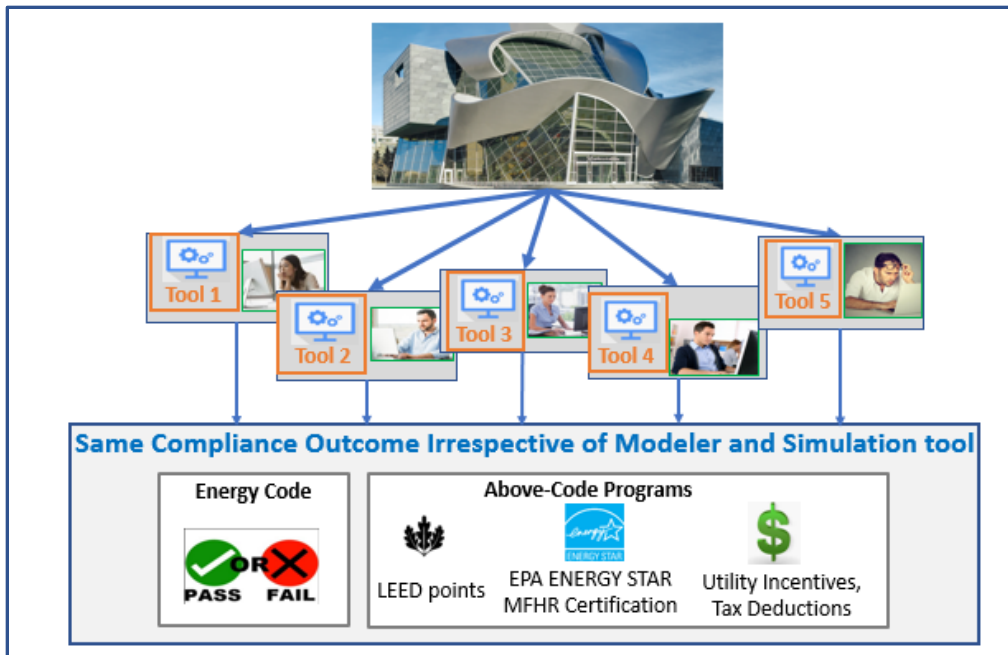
Tool 1
Tool 2
Tool 3
Tool 4
Tool 5

Same Compliance Outcome Irrespective of Modeler and Simulation tool

Energy Code

OR
PASS FAIL

Above-Code Programs

LEED points

energy
ENERGY STAR
EPA ENERGY STAR MFHR Certification

$
Utility Incentives, Tax Deductions